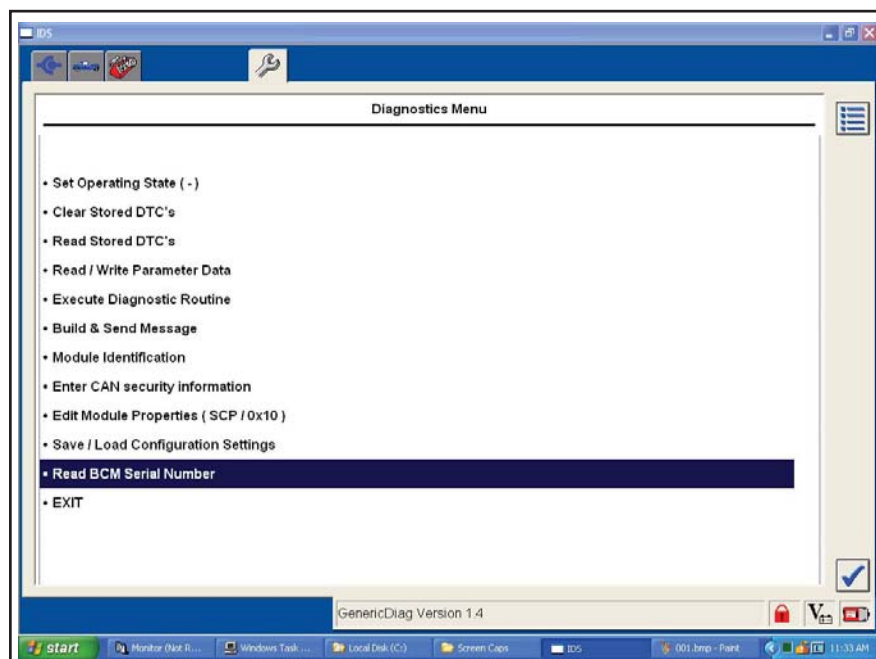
IDS

Diagnostics Menu

• Set Operating State ( - )

• Clear Stored DTC's

• Read Stored DTC's

• Read / Write Parameter Data

• Execute Diagnostic Routine

• Build & Send Message

• Module Identification

• Enter CAN security information

• Edit Module Properties ( SCP / 0x10 )

• Save / Load Configuration Settings

• Read BCM Serial Number

• EXIT

GenericDiag Version 1.4

start Monitor (Not R... Windows Task ... Local Disk (C:) Screen Caps IDS 001.bmp - Paint 11:33 AM